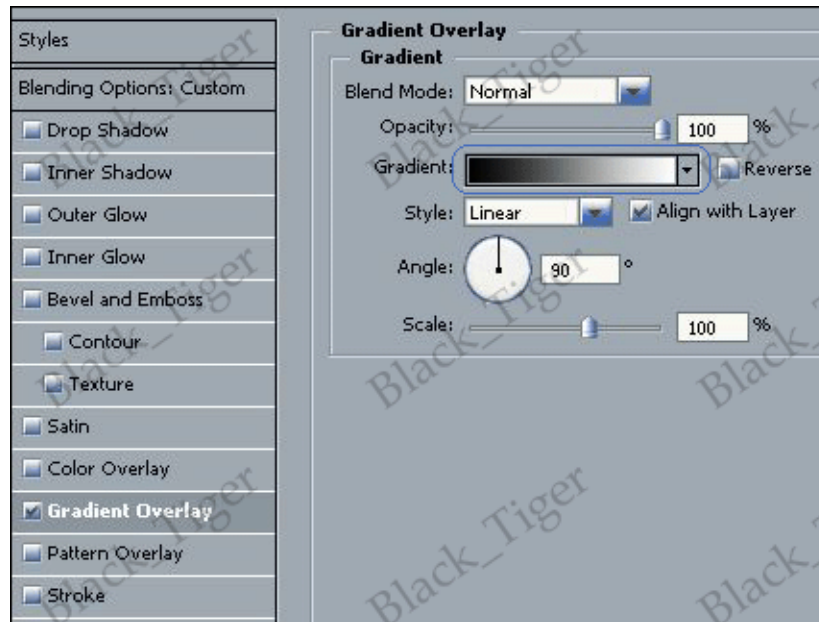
Styles
Blending Options: Custom
Drop Shadow
Inner Shadow
Outer Glow
Inner Glow
Bevel and Emboss
Contour
Texture
Satin
Color Overlay
Gradient Overlay
Pattern Overlay
Stroke

Gradient Overlay
Gradient
Blend Mode: Normal
Opacity: 100 %
Gradient: Reverse
Style: Linear Align with Layer
Angle: 90 °
Scale: 100 %

Black_Tiger
Black_Tiger
Black_Tiger
Black_Tiger
Black_Tiger
Black_Tiger
Black_Tiger
Black_Tiger
Black_Tiger
Black_Tiger